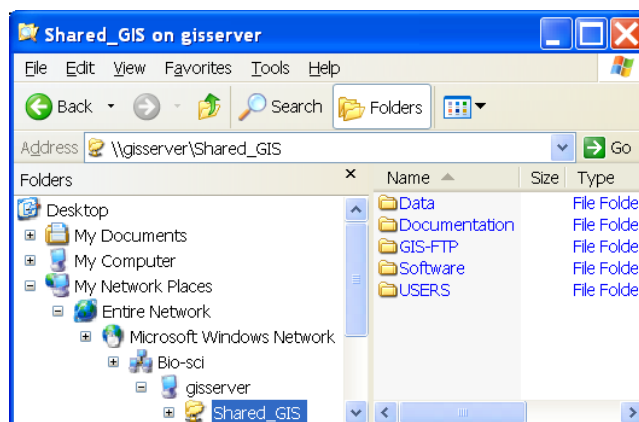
Shared_GIS on gisserver

File Edit View Favorites Tools Help

Back Search Folders

Address \\gisserver\Shared_GIS Go

Folders ×

Desktop
My Documents
My Computer
My Network Places
Entire Network
Microsoft Windows Network
Bio-sci
gisserver
Shared_GIS

| Name | Size | Type |
|---|---|---|
| Data | | File Folde |
| Documentation | | File Folde |
| GIS-FTP | | File Folde |
| Software | | File Folde |
| USERS | | File Folde |